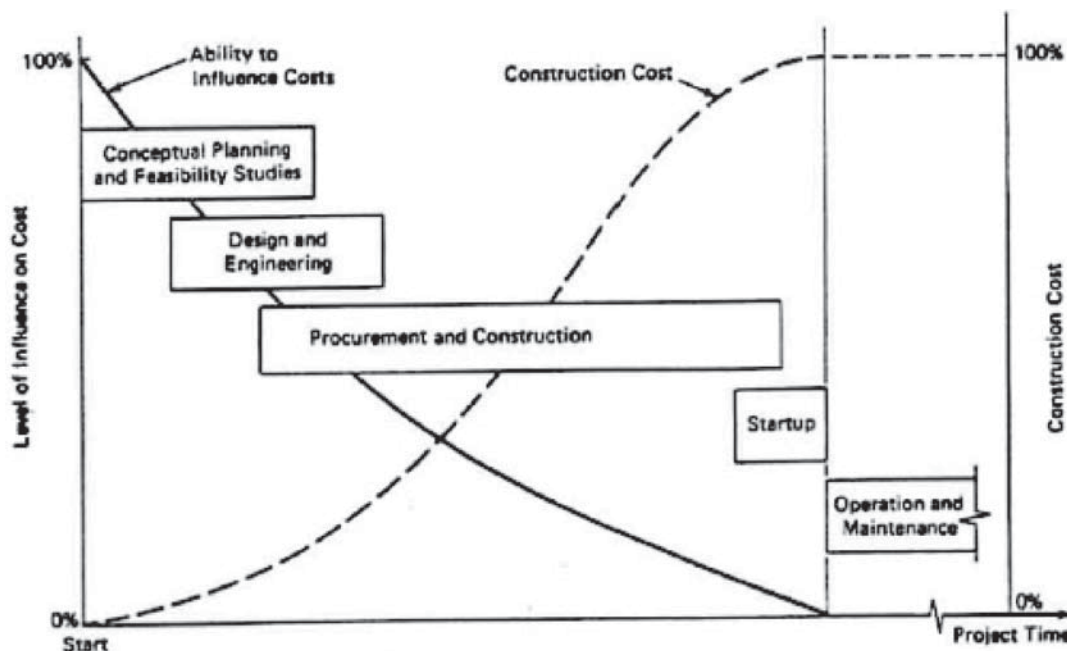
100%

Ability to Influence Costs

Construction Cost

100%

Conceptual Planning and Feasibility Studies

Design and Engineering

Procurement and Construction

Startup

Operation and Maintenance

Level of Influence on Cost

Construction Cost

0%

Start

0%

Project Time